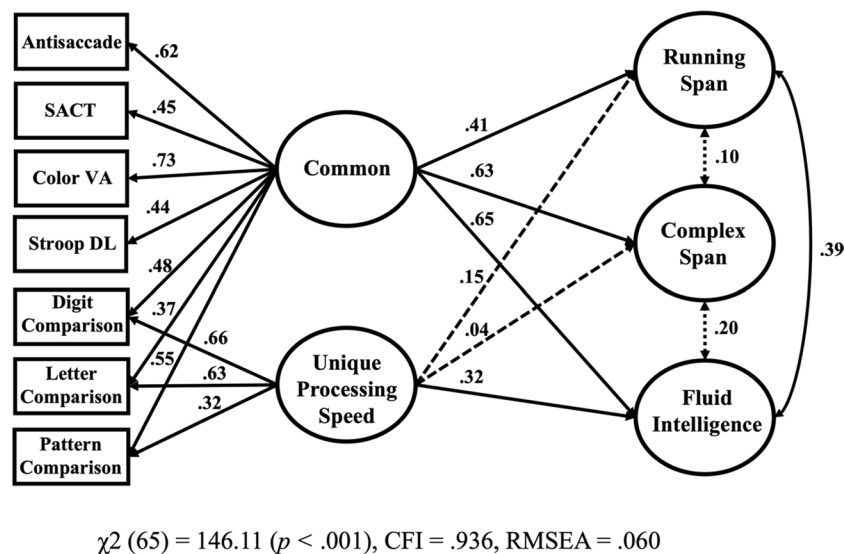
Antisaccade
SACT
Color VA
Stroop DL
Digit Comparison
Letter Comparison
Pattern Comparison

.62
.45
.73
.44
.48
.37
.55
.66
.63
.32

Common

Unique Processing Speed

.41
.63
.65
.15
.04
.32

Running Span
Complex Span
Fluid Intelligence

.10
.20
.39

$\chi2$ (65) = 146.11 ($p$ < .001), CFI = .936, RMSEA = .060